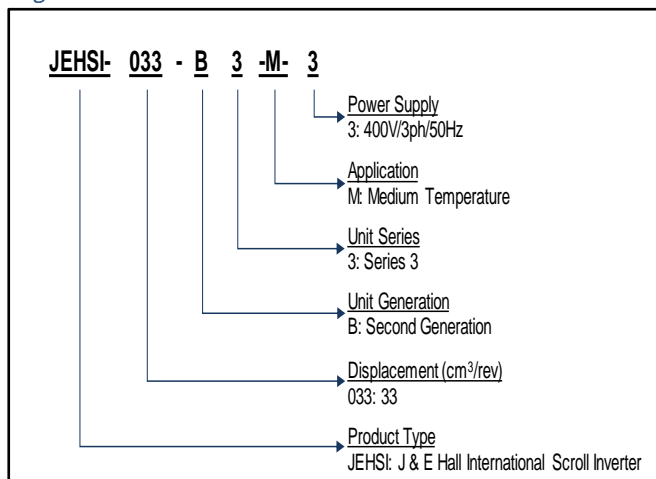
JEHSI- 033 - B 3 -M- 3

Power Supply
3: 400V/3ph/50Hz

Application
M: Medium Temperature

Unit Series
3: Series 3

Unit Generation
B: Second Generation

Displacement (cm$^3$/rev)
033: 33

Product Type
JEHSI: J & E Hall International Scroll Inverter